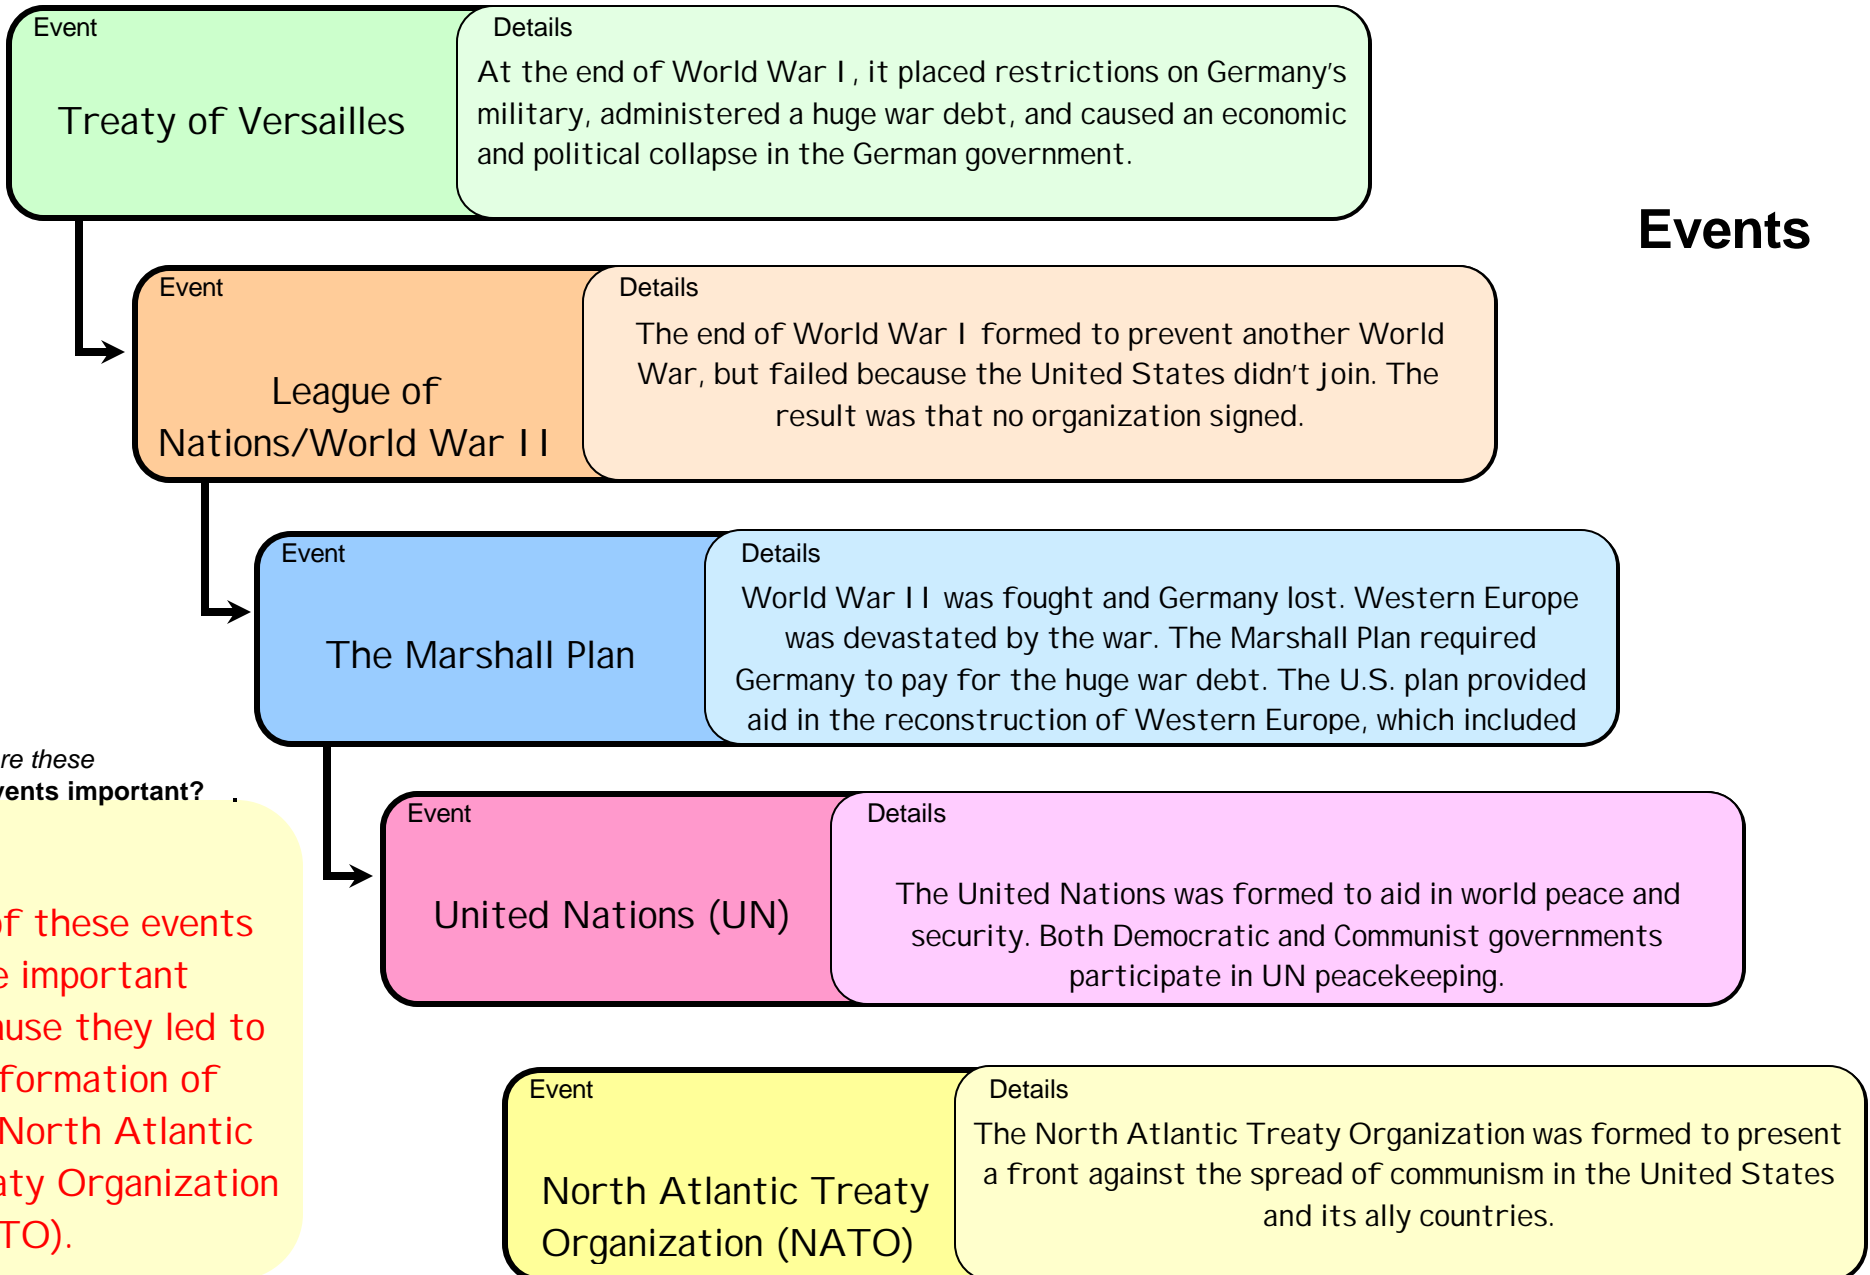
Event

Treaty of Versailles

Details

At the end of World War I, it placed restrictions on Germany's military, administered a huge war debt, and caused an economic and political collapse in the German government.

Events

Event

League of Nations/World War II

Details

The end of World War I formed to prevent another World War, but failed because the United States didn't join. The result was that no organization signed.

Event

The Marshall Plan

Details

World War II was fought and Germany lost. Western Europe was devastated by the war. The Marshall Plan required Germany to pay for the huge war debt. The U.S. plan provided aid in the reconstruction of Western Europe, which included

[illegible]re these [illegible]vents important?

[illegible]f these events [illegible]e important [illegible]use they led to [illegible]formation of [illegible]North Atlantic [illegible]aty Organization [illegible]TO).

Event

United Nations (UN)

Details

The United Nations was formed to aid in world peace and security. Both Democratic and Communist governments participate in UN peacekeeping.

Event

North Atlantic Treaty Organization (NATO)

Details

The North Atlantic Treaty Organization was formed to present a front against the spread of communism in the United States and its ally countries.